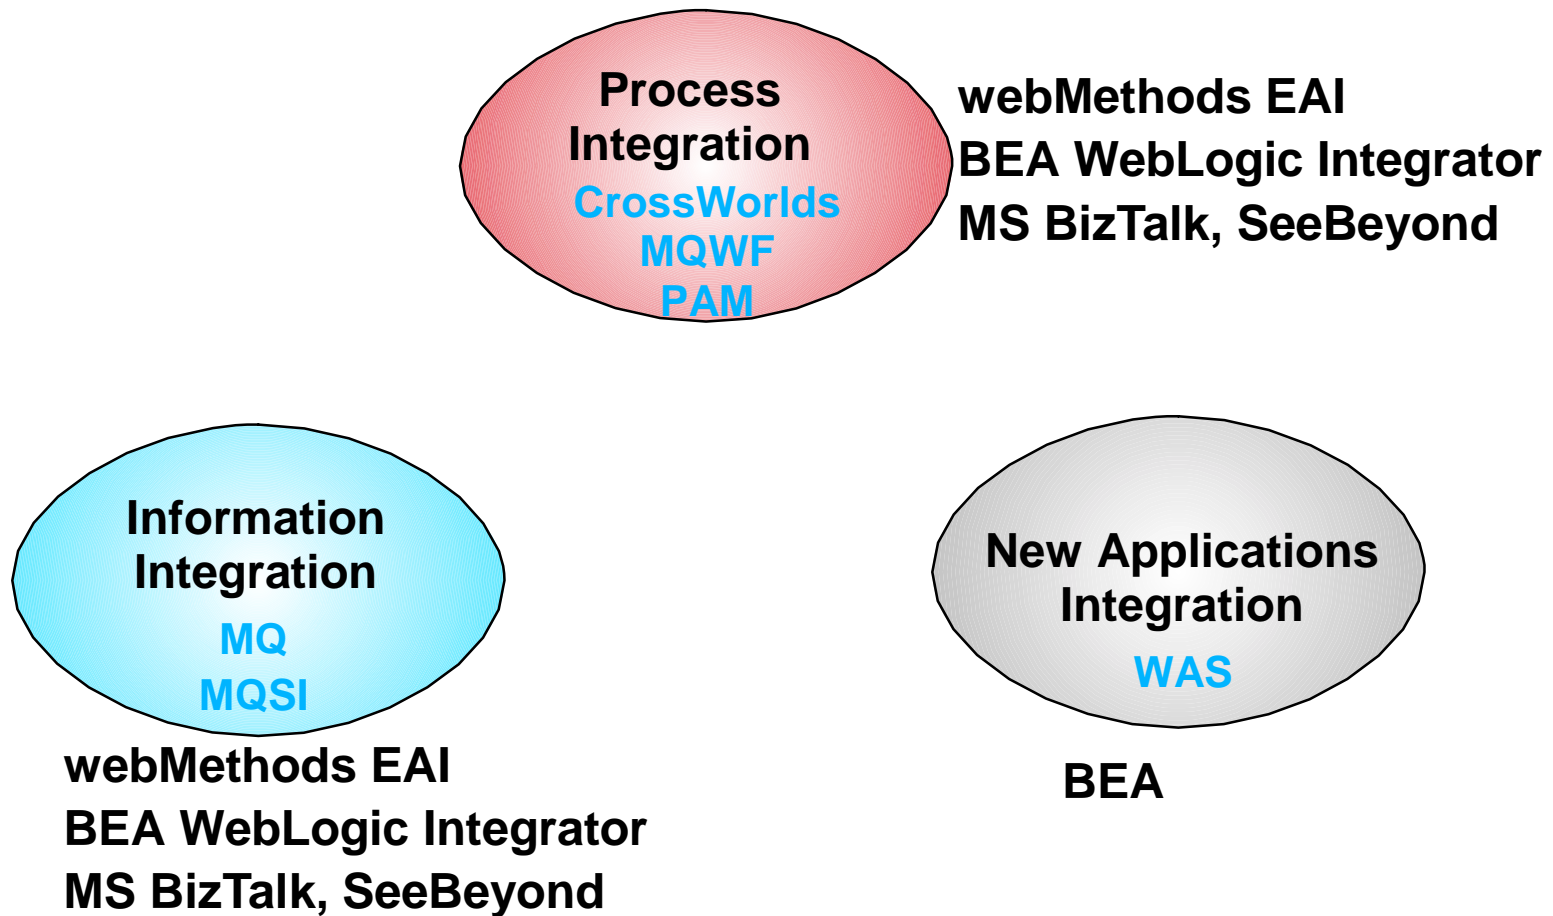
Process Integration
CrossWorlds
MQWF
PAM

webMethods EAI
BEA WebLogic Integrator
MS BizTalk, SeeBeyond

Information Integration
MQ
MQSI

webMethods EAI
BEA WebLogic Integrator
MS BizTalk, SeeBeyond

New Applications Integration
WAS

BEA